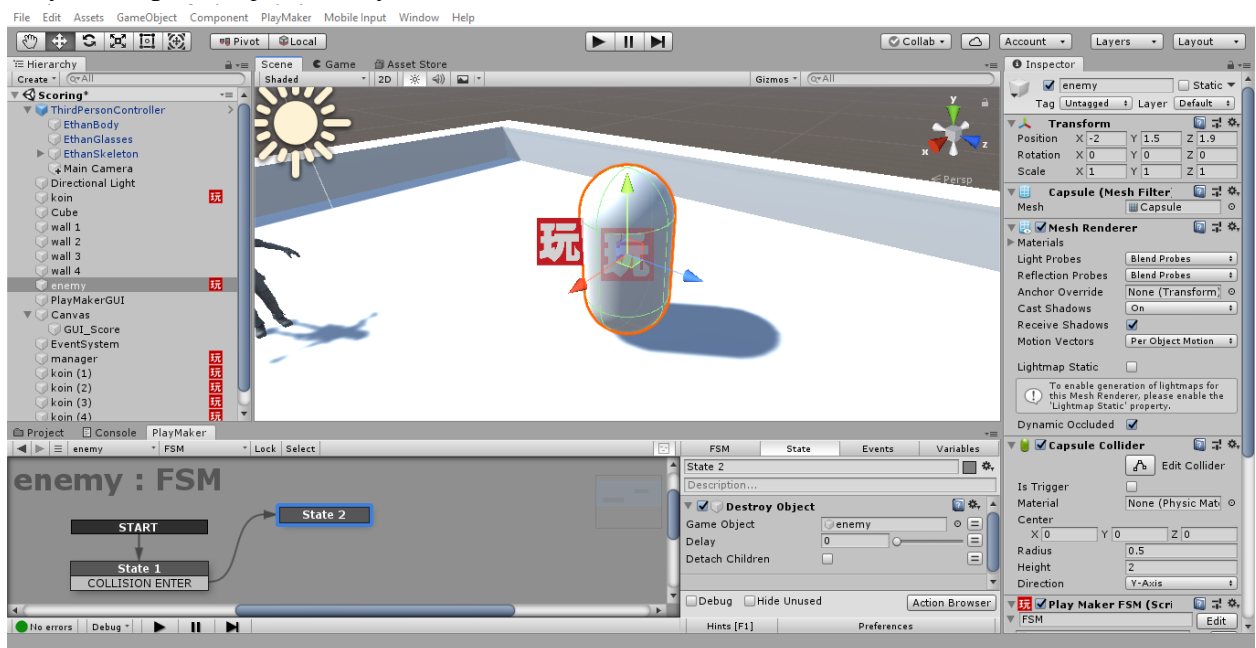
File Edit Assets GameObject Component PlayMaker Mobile Input Window Help

Pivot Local

Collab Account Layers Layout

Hierarchy
Create
Scoring*
ThirdPersonController
EthanBody
EthanGlasses
EthanSkeleton
Main Camera
Directional Light
koin
Cube
wall 1
wall 2
wall 3
wall 4
enemy
PlayMakerGUI
Canvas
GUI_Score
EventSystem
manager
koin (1)
koin (2)
koin (3)
koin (4)

Scene Game Asset Store
Shaded 2D
Gizmos
Persp

Inspector
enemy Static
Tag Untagged Layer Default
Transform
Position X -2 Y 1.5 Z 1.9
Rotation X 0 Y 0 Z 0
Scale X 1 Y 1 Z 1
Capsule (Mesh Filter
Mesh Capsule
Mesh Renderer
Materials
Light Probes Blend Probes
Reflection Probes Blend Probes
Anchor Override None (Transform)
Cast Shadows On
Receive Shadows
Motion Vectors Per Object Motion
Lightmap Static
To enable generation of lightmaps for this Mesh Renderer, please enable the 'Lightmap Static' property.
Dynamic Occluded
Capsule Collider
Edit Collider
Is Trigger
Material None (Physic Mat
Center
X 0 Y 0 Z 0
Radius 0.5
Height 2
Direction Y-Axis
Play Maker FSM (Scri
FSM Edit

Project Console PlayMaker
enemy FSM Lock Select
enemy : FSM
START
State 1
COLLISION ENTER
State 2

FSM State Events Variables
State 2
Description...
Destroy Object
Game Object enemy
Delay 0
Detach Children
Debug Hide Unused Action Browser
Hints [F1] Preferences

No errors Debug